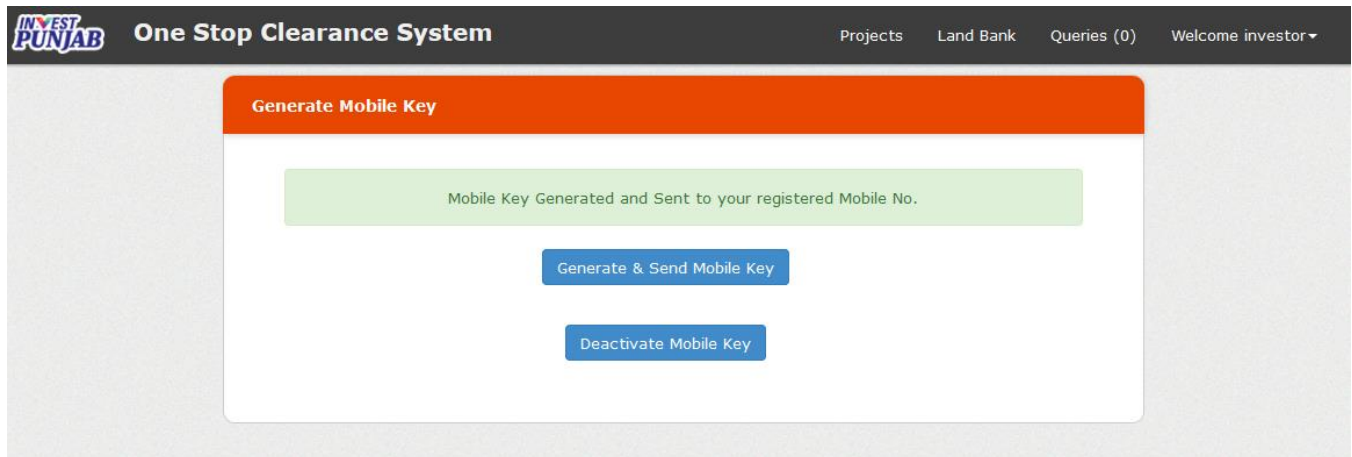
INVEST PUNJAB One Stop Clearance System

Projects Land Bank Queries (0) Welcome investor

Generate Mobile Key

Mobile Key Generated and Sent to your registered Mobile No.

Generate & Send Mobile Key

Deactivate Mobile Key